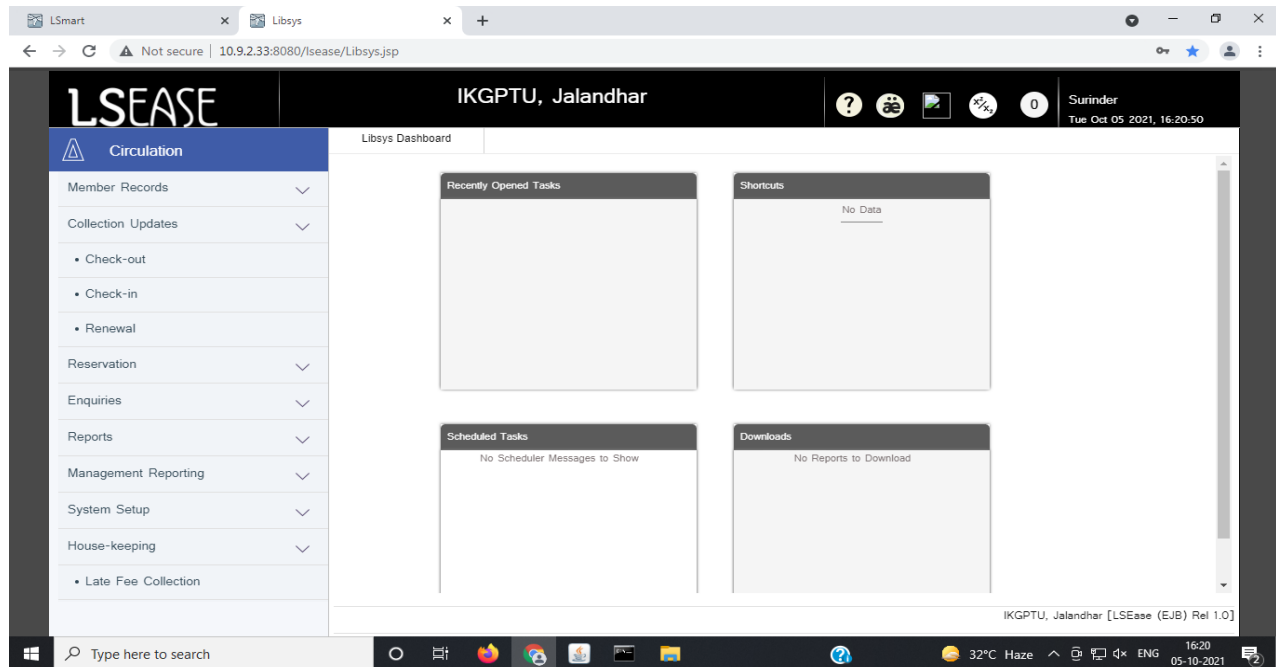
LSmart
Libsys
Not secure | 10.9.2.33:8080/lsease/Libsys.jsp

LSEASE
IKGPTU, Jalandhar
?
æ
0
Surinder
Tue Oct 05 2021, 16:20:50

Circulation
Member Records
Collection Updates
• Check-out
• Check-in
• Renewal
Reservation
Enquiries
Reports
Management Reporting
System Setup
House-keeping
• Late Fee Collection

Libsys Dashboard

Recently Opened Tasks

Shortcuts
No Data

Scheduled Tasks
No Scheduler Messages to Show

Downloads
No Reports to Download

IKGPTU, Jalandhar [LSEase (EJB) Rel 1.0]

Type here to search
32°C Haze
ENG
16:20
05-10-2021